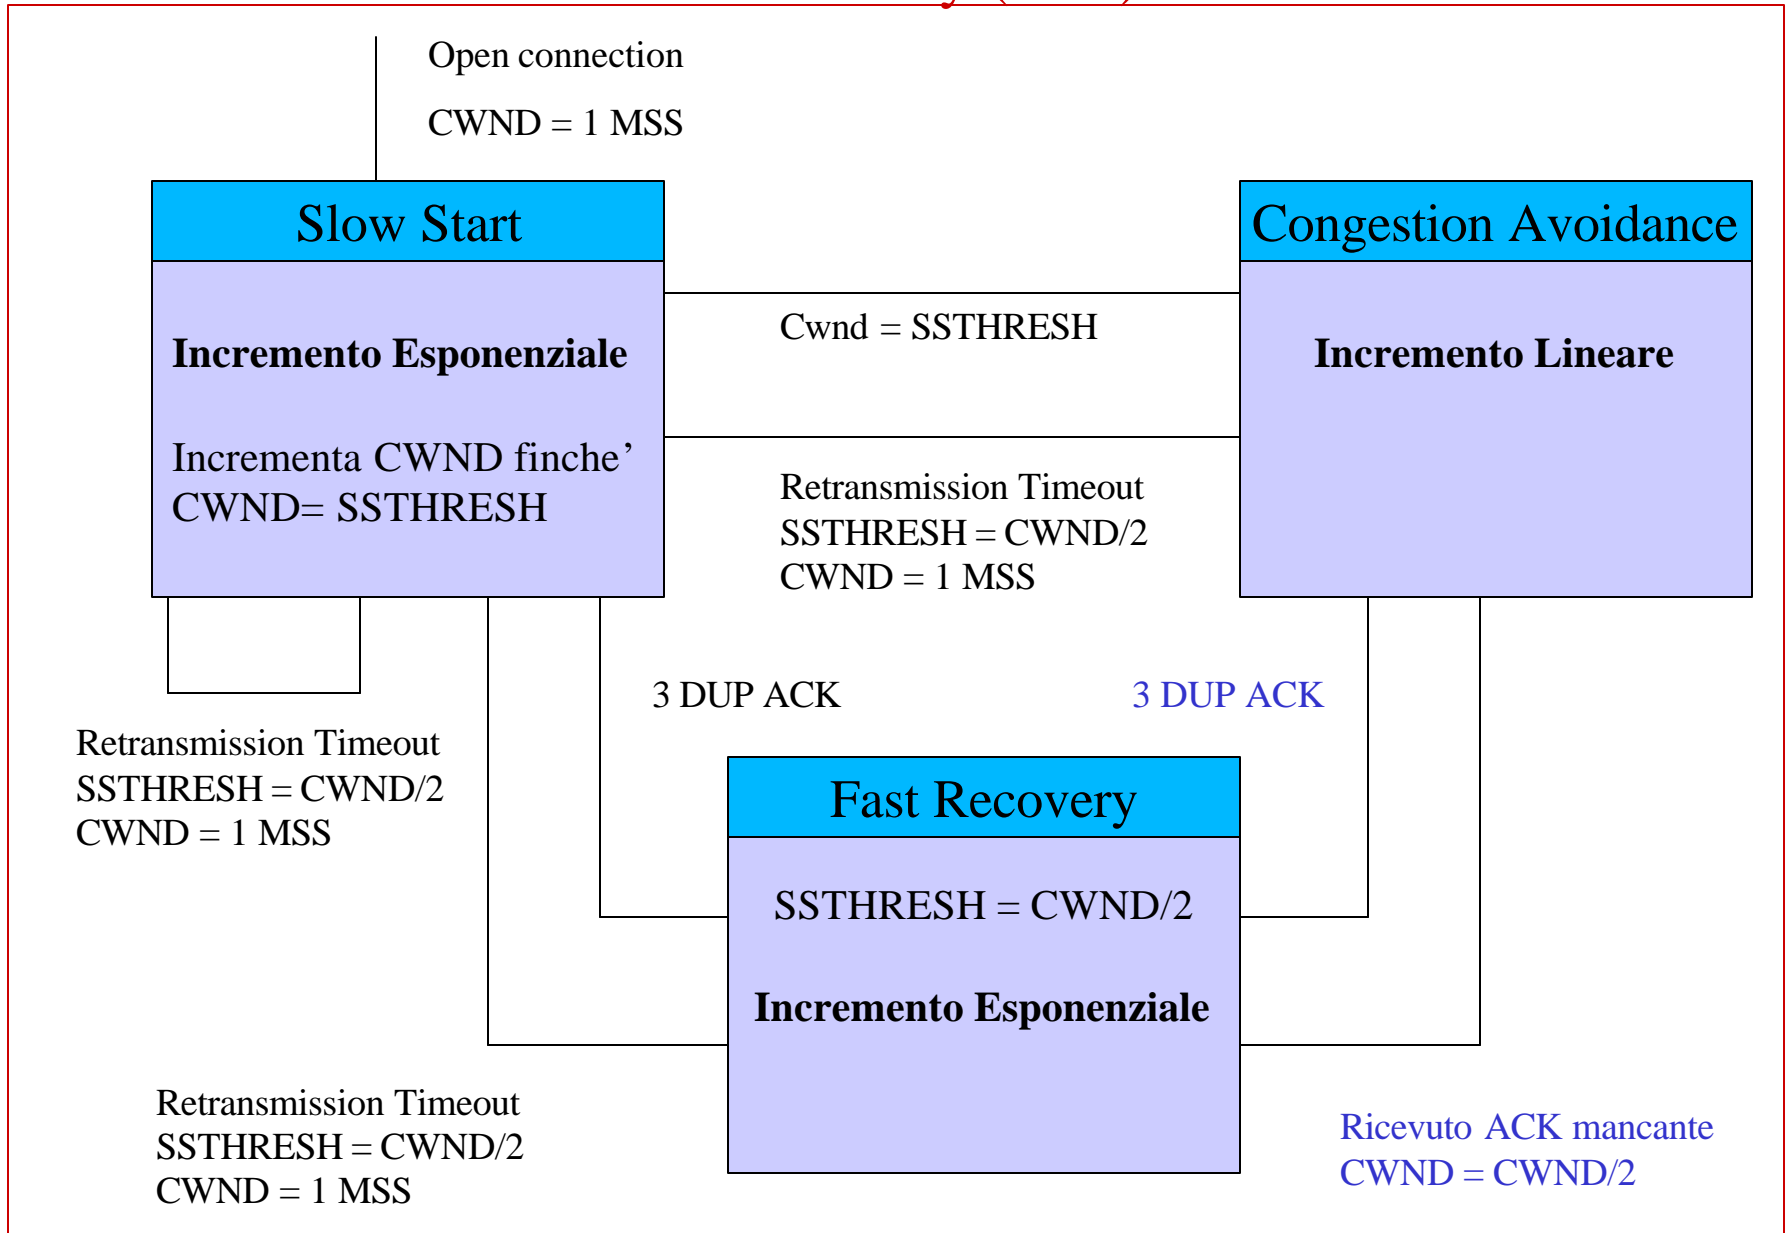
Open connection

CWND = 1 MSS

Slow Start

Incremento Esponenziale

Incrementa CWND finche' CWND= SSTHRESH

Cwnd = SSTHRESH

Congestion Avoidance

Incremento Lineare

Retransmission Timeout
SSTHRESH = CWND/2
CWND = 1 MSS

3 DUP ACK

3 DUP ACK

Retransmission Timeout
SSTHRESH = CWND/2
CWND = 1 MSS

Fast Recovery

SSTHRESH = CWND/2

Incremento Esponenziale

Retransmission Timeout
SSTHRESH = CWND/2
CWND = 1 MSS

Ricevuto ACK mancante
CWND = CWND/2